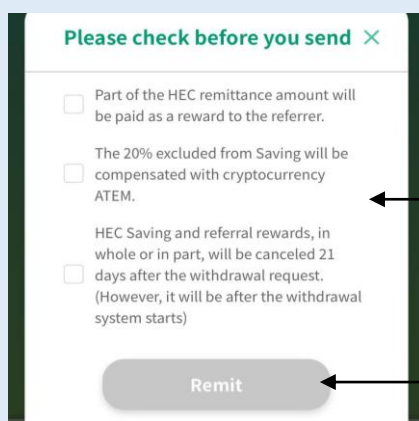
Please check before you send ×

Part of the HEC remittance amount will be paid as a reward to the referrer.

The 20% excluded from Saving will be compensated with cryptocurrency ATEM.

HEC Saving and referral rewards, in whole or in part, will be canceled 21 days after the withdrawal request. (However, it will be after the withdrawal system starts)

Remit